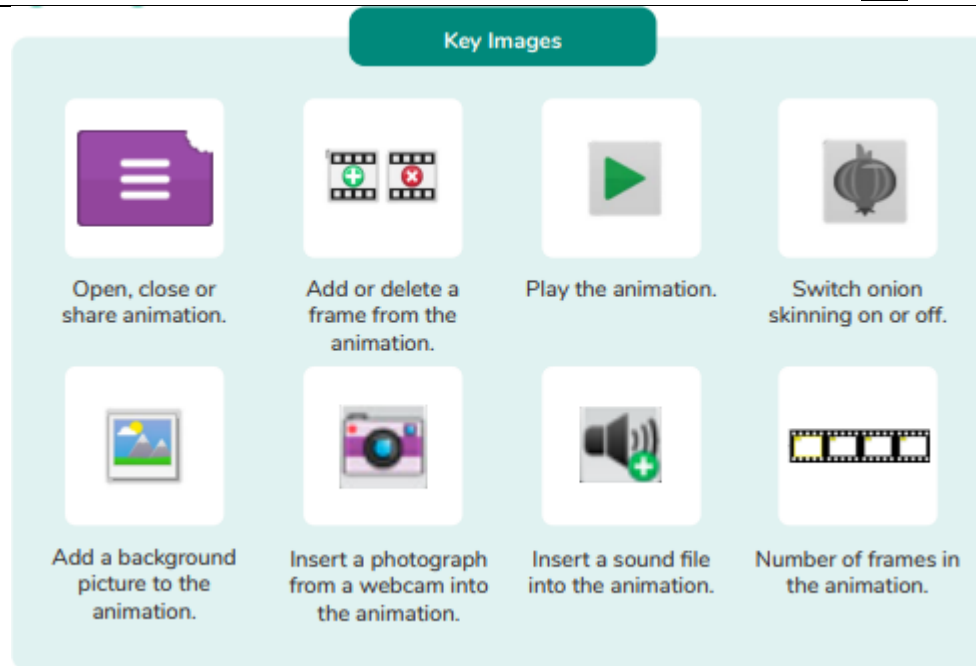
Key Images

Open, close or share animation.

Add or delete a frame from the animation.

Play the animation.

Switch onion skinning on or off.

Add a background picture to the animation.

Insert a photograph from a webcam into the animation.

Insert a sound file into the animation.

Number of frames in the animation.